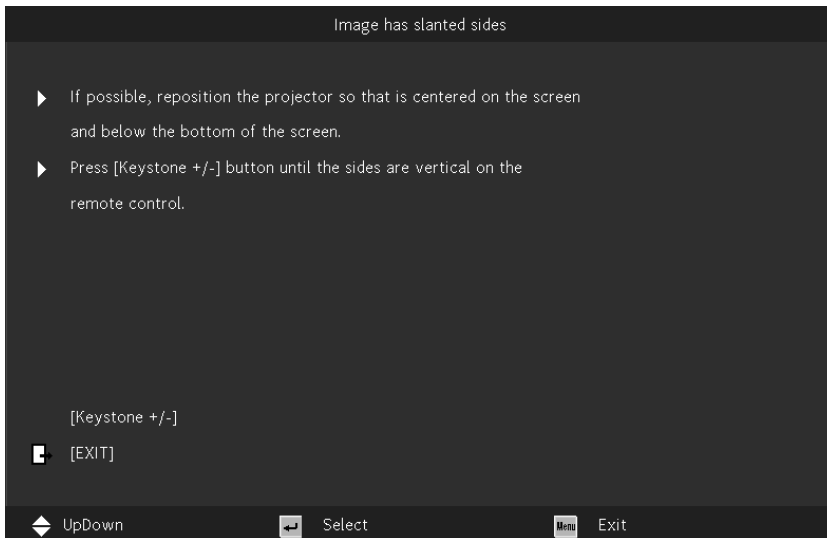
Image has slanted sides

If possible, reposition the projector so that is centered on the screen and below the bottom of the screen.

Press [Keystone +/-] button until the sides are vertical on the remote control.

[Keystone +/-]

[EXIT]

UpDown
Select
Menu
Exit